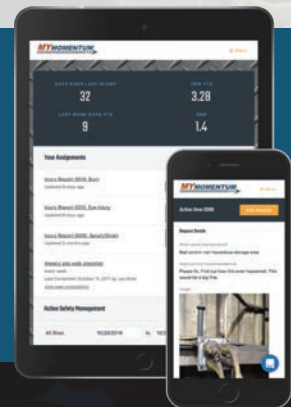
MYMOMENTUM

≡ Menu

DAYS SINCE LAST INJURY
32

TRIR YTD
3.28

LOST WORK DAYS YTD
9

DART
1.4

Your Assignments

Injury Report 0018, Burn
Updated 8 days ago

Injury Report 0022, Eye Injury
Updated 8 days ago

Injury Report 0035, Sprain/Strain
Updated 5 months ago

Weekly site walk checklist
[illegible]

Active Safety Management

All Sites

10/26/2018

MYMOMENTUM

Action Item 0090

Report Details

Bad cord in our hazardous storage area

Please fix. Find out how this even happened. This could be a big fine.

Image